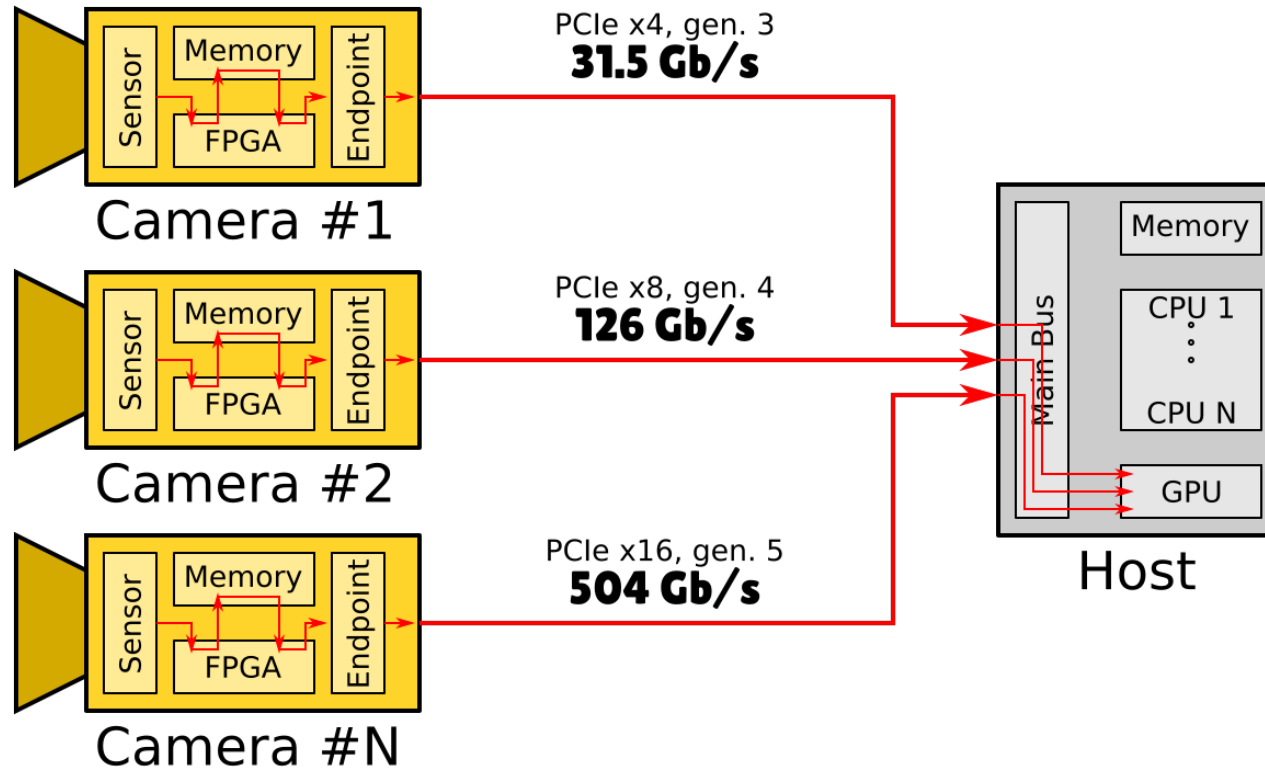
Sensor
Memory
FPGA
Endpoint
Camera #1

PCIe x4, gen. 3
31.5 Gb/s

Sensor
Memory
FPGA
Endpoint
Camera #2

PCIe x8, gen. 4
126 Gb/s

Sensor
Memory
FPGA
Endpoint
Camera #N

PCIe x16, gen. 5
504 Gb/s

Main Bus
Memory
CPU 1
CPU N
GPU
Host